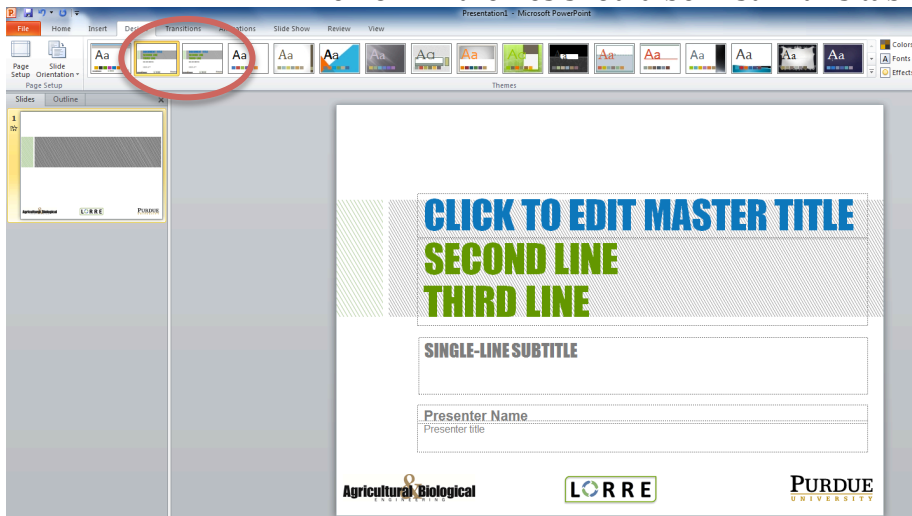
Presentation1 - Microsoft PowerPoint

File Home Insert Design Transitions Animations Slide Show Review View

Page Setup Slide Orientation

Page Setup

Aa Aa Aa Aa Aa Aa Aa Aa Aa Aa Aa Aa Aa

Themes

Colors Fonts Effects

Slides Outline

1

Agricultural & Biological LORRE PURDUE

CLICK TO EDIT MASTER TITLE
SECOND LINE
THIRD LINE

SINGLE-LINE SUBTITLE

Presenter Name
Presenter title

Agricultural & Biological ENGINEERING

LORRE

PURDUE UNIVERSITY